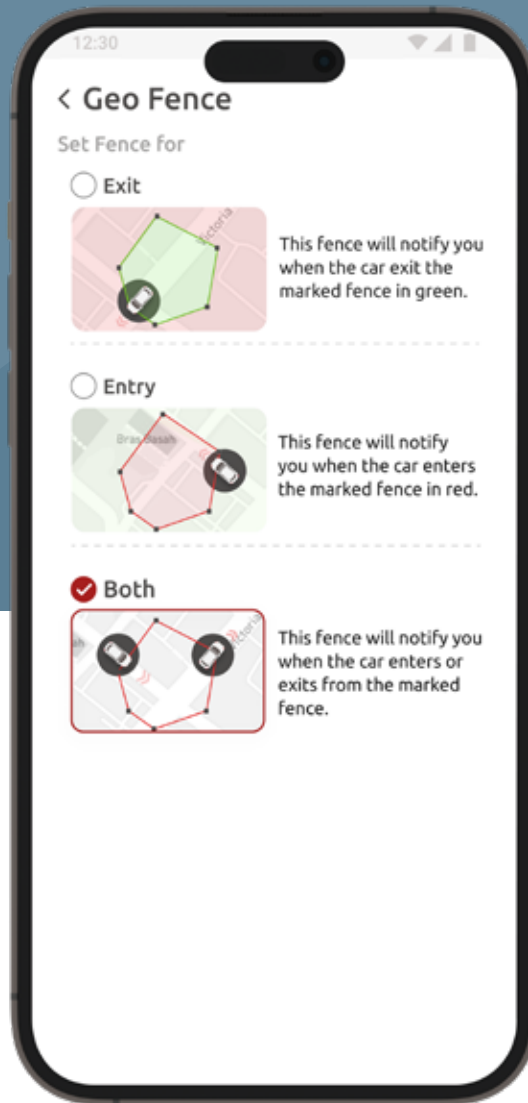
12:30

< Geo Fence

Set Fence for

Exit

Victoria

This fence will notify you when the car exit the marked fence in green.

Entry

Bras Basah

This fence will notify you when the car enters the marked fence in red.

Both

Victoria

This fence will notify you when the car enters or exits from the marked fence.